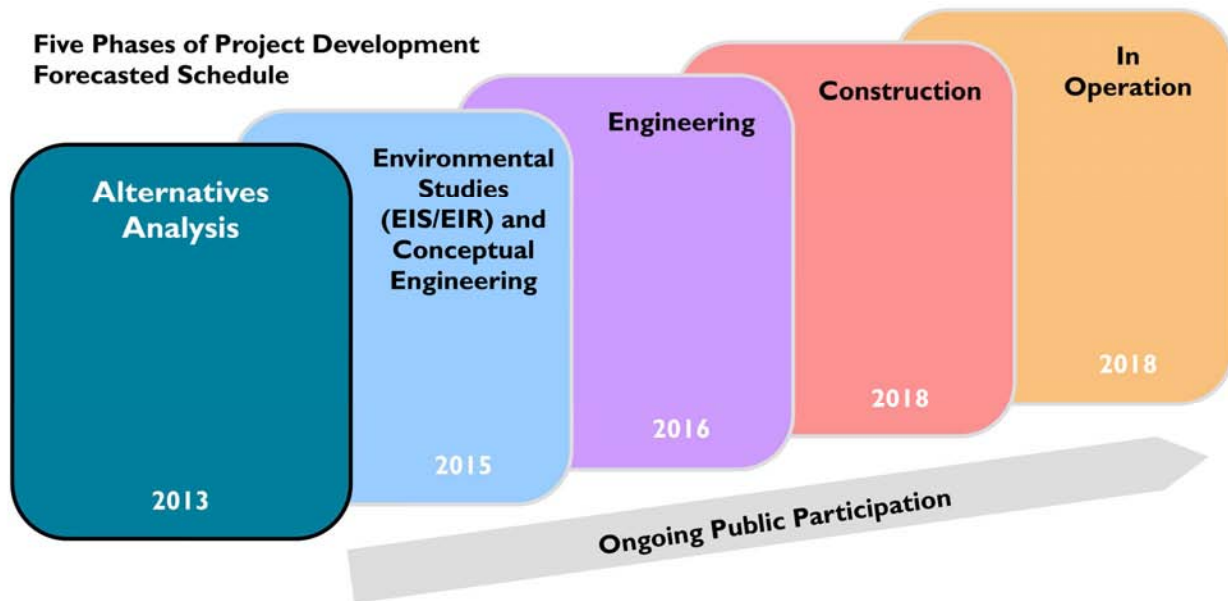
Five Phases of Project Development
Forecasted Schedule

Alternatives Analysis

2013

Environmental Studies (EIS/EIR) and Conceptual Engineering

2015

Engineering

2016

Construction

2018

In Operation

2018

Ongoing Public Participation